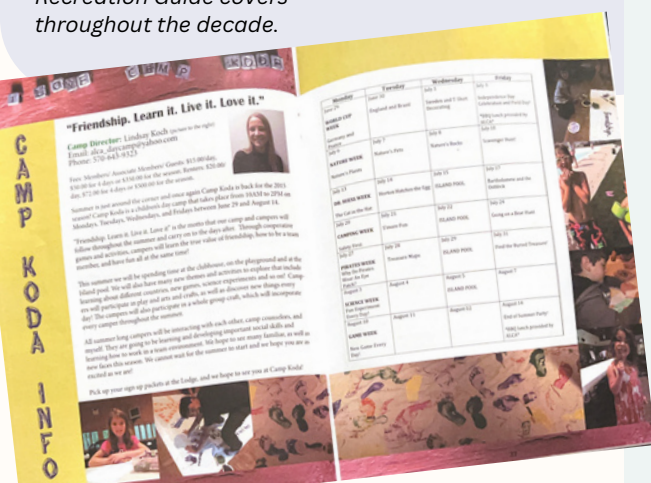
Recreation Guide covers throughout the decade.

CAMP KODA INFO

"Friendship. Learn it. Live it. Love it."

Camp Director: Lindsay Koch (picture to the right)
Email: alice_daycamp@yahoo.com
Phone: 570-643-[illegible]

Fees: Members/ Associate Members/ Guests: $15.00/day, $50.00 for 4 days or $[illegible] for the season. Renters: $20.00/ day, $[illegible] for 4 days or $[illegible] for the season.

Summer is just around the corner and once again Camp Koda is back for the 2015 season! Camp Koda is a children's day camp that takes place from 10AM to 2PM on Mondays, Tuesdays, Wednesdays, and Fridays between June 29 and August 14.

"Friendship. Learn it. Live it. Love it." is the motto that our camp and campers will follow throughout the summer and carry on in the days after. Through cooperative games and activities, campers will learn the true value of friendship, how to be a team member, and have fun all at the same time!

This summer we will be spending time at the clubhouse, on the playground and at the Island pool. We will also have many new themes and activities to explore that include learning about different countries, new games, science experiments and so on! Campers will participate in play and arts and crafts, as well as discover new things every day! The campers will also participate in a whole group craft, which will incorporate every camper throughout the summer.

All summer long campers will be interacting with each other, camp counselors, and myself. They are going to be learning and developing important social skills and learning how to work in a team environment. We hope to see many familiar, as well as new faces this season. We cannot wait for the summer to start and we hope you are as excited as we are!

Pick up your sign up packets at the Lodge, and we hope to see you at Camp Koda!

| Monday | Tuesday | Wednesday | Friday |
|---|---|---|---|
| June 29 WORLD CUP WEEK Princess and Pirates | June 30 England and Brazil | July 1 Zumba and T-Shirt Decorating | July 3 Independence Day Celebration and Picnic Day! *BBQ lunch provided by KCCA* |
| July 6 NATURE WEEK Nature's Picnic | July 7 Nature's Pets | July 8 Nature's Bucks | July 10 Scavenger Hunt! |
| July 13 DR. SEUSS WEEK The Cat in the Hat | July 14 Horton Hatches the Egg | July 15 ISLAND POOL | July 17 Bartholomew and the Oobleck |
| July 20 CAMPING WEEK Sailing Away | July 21 Canoe Fun | July 22 ISLAND POOL | July 24 Going on a Bear Hunt |
| July 27 PIRATES WEEK Why Be Pirates Wear the Eye Patch? | July 28 Treasure Maps | July 29 ISLAND POOL | July 31 Find the Buried Treasure! |
| August 3 SCIENCE WEEK Fun Experiments Bouncy Eggs? | August 4 | August 5 ISLAND POOL | August 7 |
| August 10 GAME WEEK New Game Every Day! | August 11 | August 12 | August 14 End of Summer Party! *BBQ lunch provided by KCCA* |